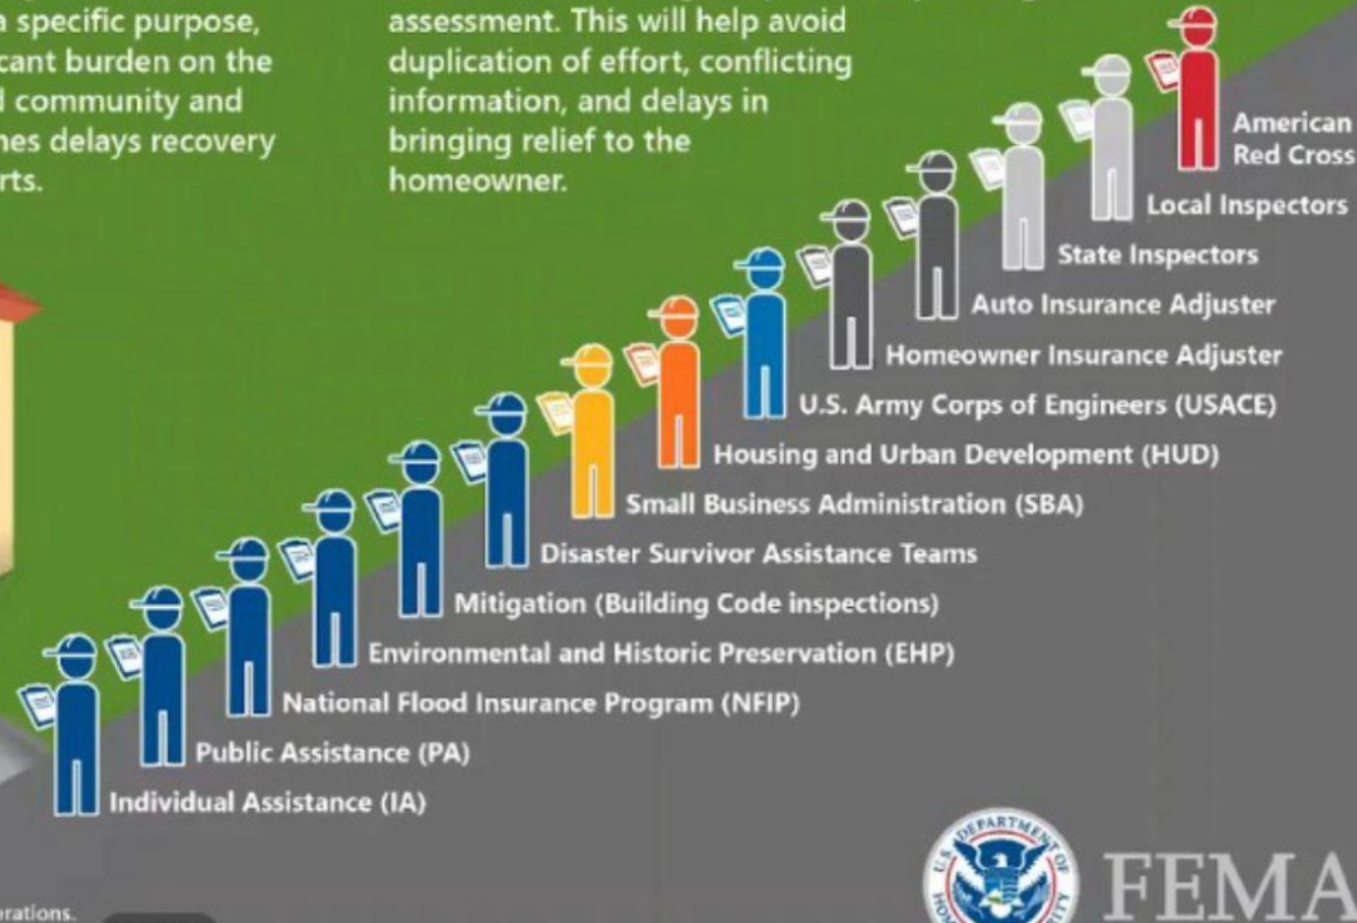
a specific purpose, cant burden on the d community and nes delays recovery rts.

assessment. This will help avoid duplication of effort, conflicting information, and delays in bringing relief to the homeowner.

American Red Cross

Local Inspectors

State Inspectors

Auto Insurance Adjuster

Homeowner Insurance Adjuster

U.S. Army Corps of Engineers (USACE)

Housing and Urban Development (HUD)

Small Business Administration (SBA)

Disaster Survivor Assistance Teams

Mitigation (Building Code inspections)

Environmental and Historic Preservation (EHP)

National Flood Insurance Program (NFIP)

Public Assistance (PA)

Individual Assistance (IA)

erations.

U.S. DEPARTMENT OF HOMELAND SECURITY

FEMA